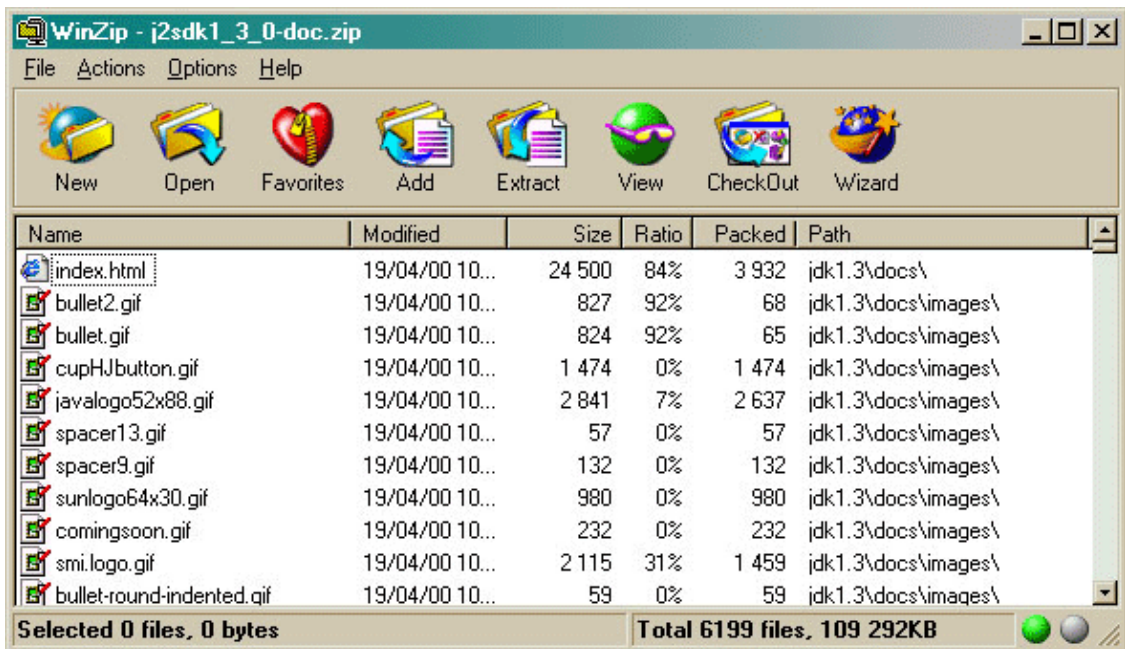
WinZip - j2sdk1_3_0-doc.zip

File Actions Options Help

New Open Favorites Add Extract View CheckOut Wizard

| Name | Modified | Size | Ratio | Packed | Path |
|---|---|---|---|---|---|
| index.html | 19/04/00 10... | 24 500 | 84% | 3 932 | jdk1.3\docs\ |
| bullet2.gif | 19/04/00 10... | 827 | 92% | 68 | jdk1.3\docs\images\ |
| bullet.gif | 19/04/00 10... | 824 | 92% | 65 | jdk1.3\docs\images\ |
| cupHJbutton.gif | 19/04/00 10... | 1 474 | 0% | 1 474 | jdk1.3\docs\images\ |
| javalogo52x88.gif | 19/04/00 10... | 2 841 | 7% | 2 637 | jdk1.3\docs\images\ |
| spacer13.gif | 19/04/00 10... | 57 | 0% | 57 | jdk1.3\docs\images\ |
| spacer9.gif | 19/04/00 10... | 132 | 0% | 132 | jdk1.3\docs\images\ |
| sunlogo64x30.gif | 19/04/00 10... | 980 | 0% | 980 | jdk1.3\docs\images\ |
| comingsoon.gif | 19/04/00 10... | 232 | 0% | 232 | jdk1.3\docs\images\ |
| smi.logo.gif | 19/04/00 10... | 2 115 | 31% | 1 459 | jdk1.3\docs\images\ |
| bullet-round-indented.gif | 19/04/00 10... | 59 | 0% | 59 | jdk1.3\docs\images\ |

Selected 0 files, 0 bytes
Total 6199 files, 109 292KB